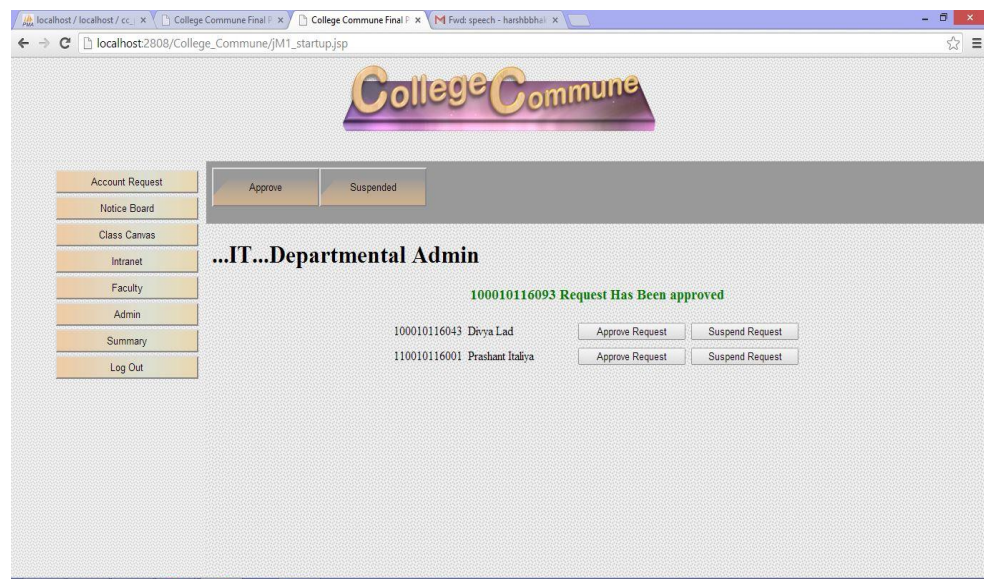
localhost / localhost / cc_ × College Commune Final P × College Commune Final P × Fwd: speech - harshbbhai ×

localhost:2808/College_Commune/jM1_startup.jsp

College Commune

Account Request
Notice Board
Class Canvas
Intranet
Faculty
Admin
Summary
Log Out

Approve
Suspended

...IT...Departmental Admin

100010116093 Request Has Been approved

| 100010116043 | Divya Lad | Approve Request | Suspend Request |
|---|---|---|---|
| 110010116001 | Prashant Italiya | Approve Request | Suspend Request |